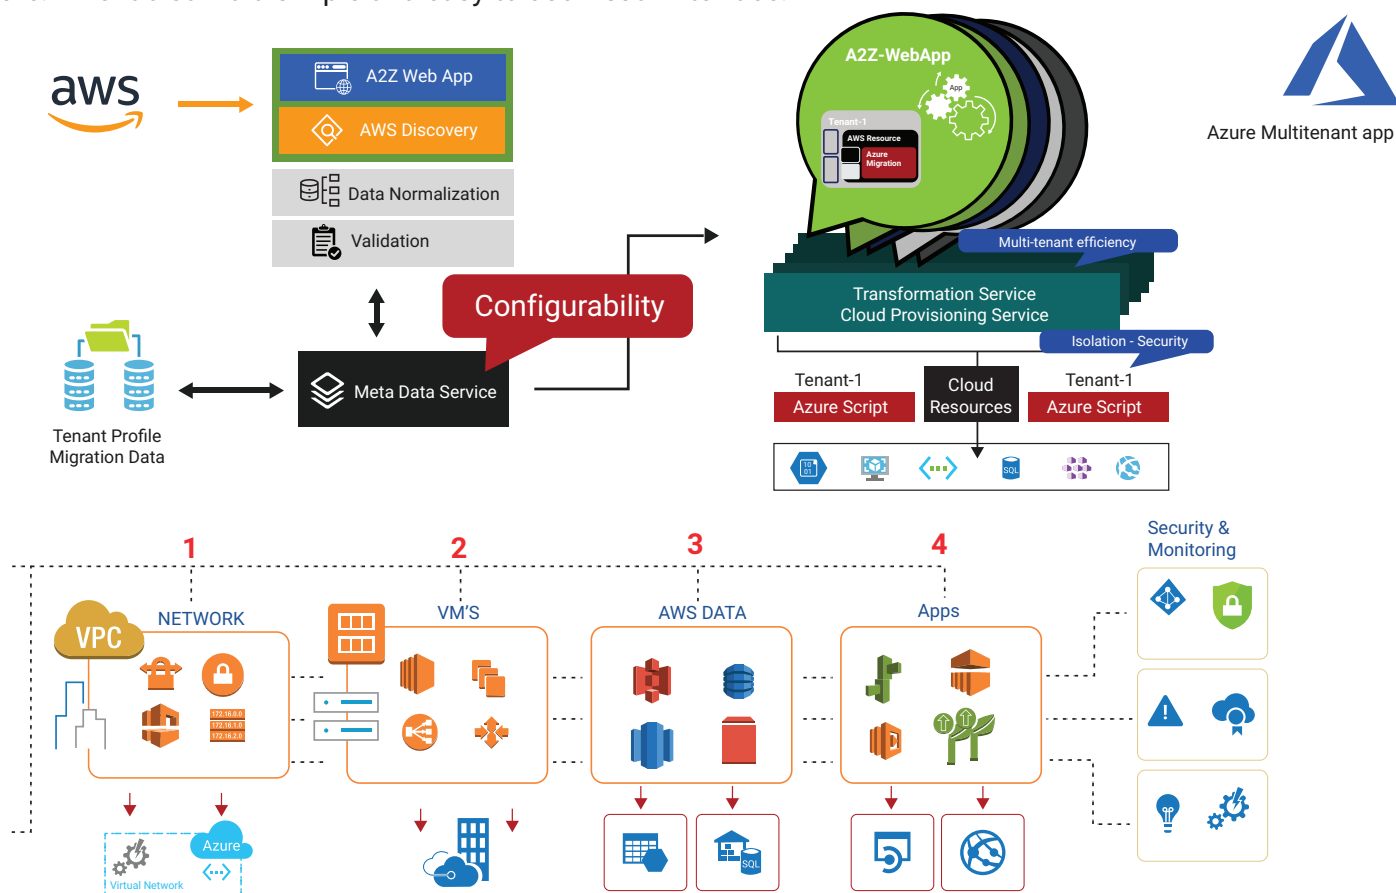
aws

A2Z Web App
AWS Discovery
Data Normalization
Validation

Configurability

Meta Data Service

Tenant Profile Migration Data

A2Z-WebApp
App
Tenant-1
AWS Resource
Azure Migration

Azure Multitenant app

Multi-tenant efficiency
Transformation Service
Cloud Provisioning Service
Isolation - Security

Tenant-1
Azure Script
Cloud Resources
Tenant-1
Azure Script

SQL

1
2
3
4

VPC
NETWORK
172.16.0.0
172.16.1.0
172.16.2.0

VM'S

AWS DATA

Apps

Security & Monitoring

Azure
Virtual Network

SQL